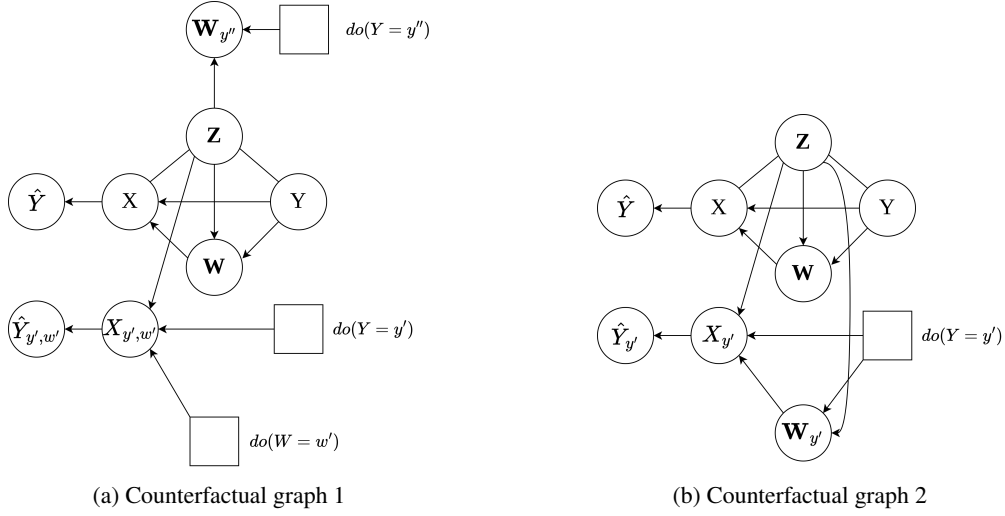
$\mathbf{W}_{y''}$

$do(Y = y'')$

$\mathbf{Z}$

$\hat{Y}$

X

Y

$\mathbf{W}$

$\hat{Y}_{y',w'}$

$X_{y',w'}$

$do(Y = y')$

$do(W = w')$

(a) Counterfactual graph 1

$\mathbf{Z}$

$\hat{Y}$

X

Y

$\mathbf{W}$

$\hat{Y}_{y'}$

$X_{y'}$

$do(Y = y')$

$\mathbf{W}_{y'}$

(b) Counterfactual graph 2